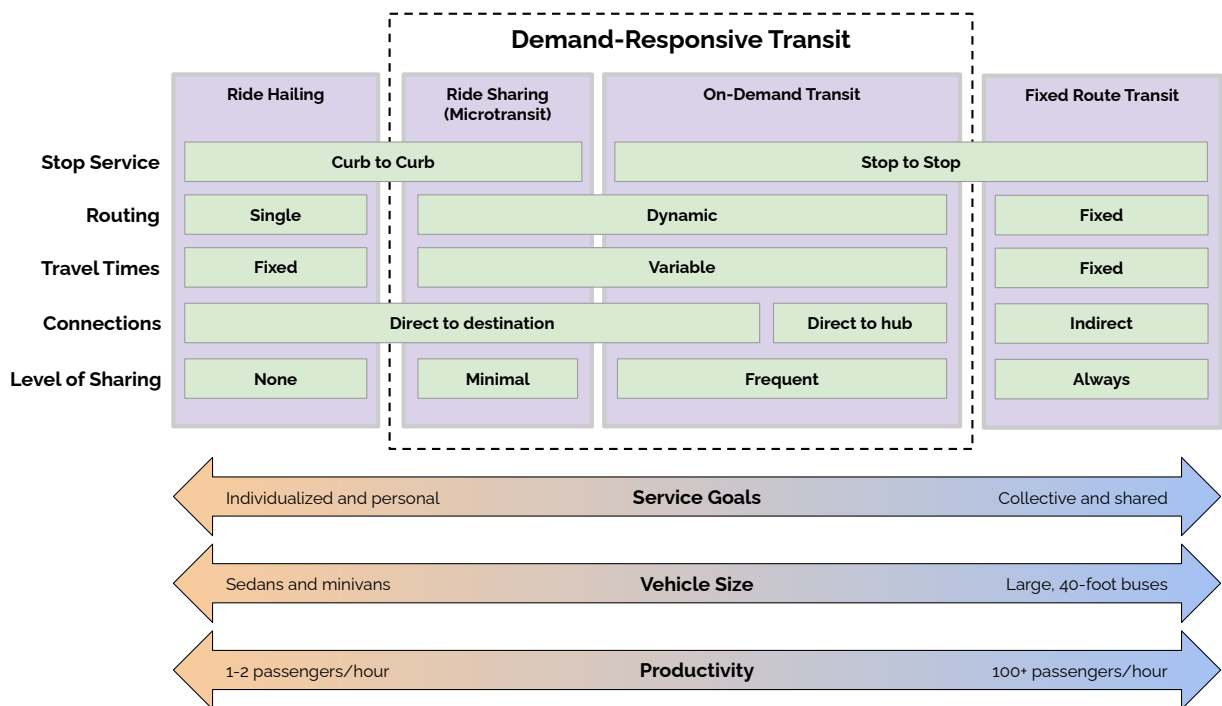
Demand-Responsive Transit

| | Ride Hailing | Ride Sharing (Microtransit) | On-Demand Transit | Fixed Route Transit |
|---|---|---|---|---|
| Stop Service | Curb to Curb | Curb to Curb | Stop to Stop | Stop to Stop |
| Routing | Single | Dynamic | Dynamic | Fixed |
| Travel Times | Fixed | Variable | Variable | Fixed |
| Connections | Direct to destination | Direct to destination | Direct to destination / Direct to hub | Indirect |
| Level of Sharing | None | Minimal | Frequent | Always |

Individualized and personal — Service Goals — Collective and shared

Sedans and minivans — Vehicle Size — Large, 40-foot buses

1-2 passengers/hour — Productivity — 100+ passengers/hour